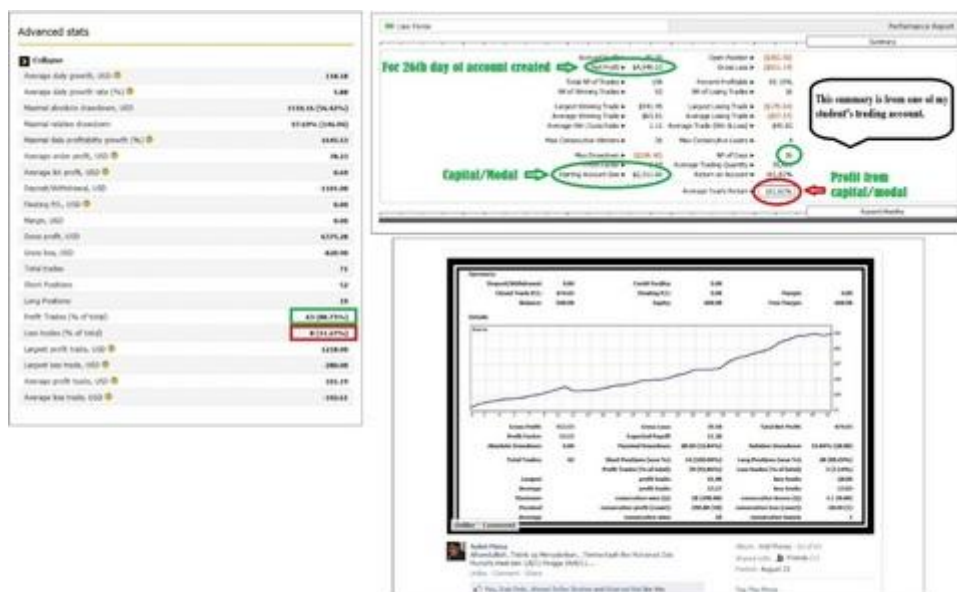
Advanced stats

Collapse

Average daily growth, USD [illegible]

Average daily growth rate (%) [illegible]

Maximal absolute drawdown, USD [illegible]

Maximal relative drawdown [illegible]

Maximal daily profitability growth (%) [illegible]

Average order profit, USD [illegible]

Average lot profit, USD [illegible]

Deposit/Withdrawal, USD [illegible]

Floating P/L, USD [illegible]

Margin, USD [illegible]

Gross profit, USD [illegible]

Gross loss, USD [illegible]

Total trades 71

Short Positions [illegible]

Long Positions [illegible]

Profit Trades (% of total) 63 (88.73%)

Loss trades (% of total) 8 (11.27%)

Largest profit trade, USD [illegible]

Largest loss trade, USD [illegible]

Average profit trade, USD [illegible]

Average loss trade, USD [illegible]

Live Forex

Performance Report

Summary

For 26th day of account created

Net Profit ▸ $4,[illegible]

This summary is from one of my student's trading account.

Capital/Modal

Starting Account Bal ▸ $2,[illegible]

Profit from capital/modal

Average Trade Return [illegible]

Export Results

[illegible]